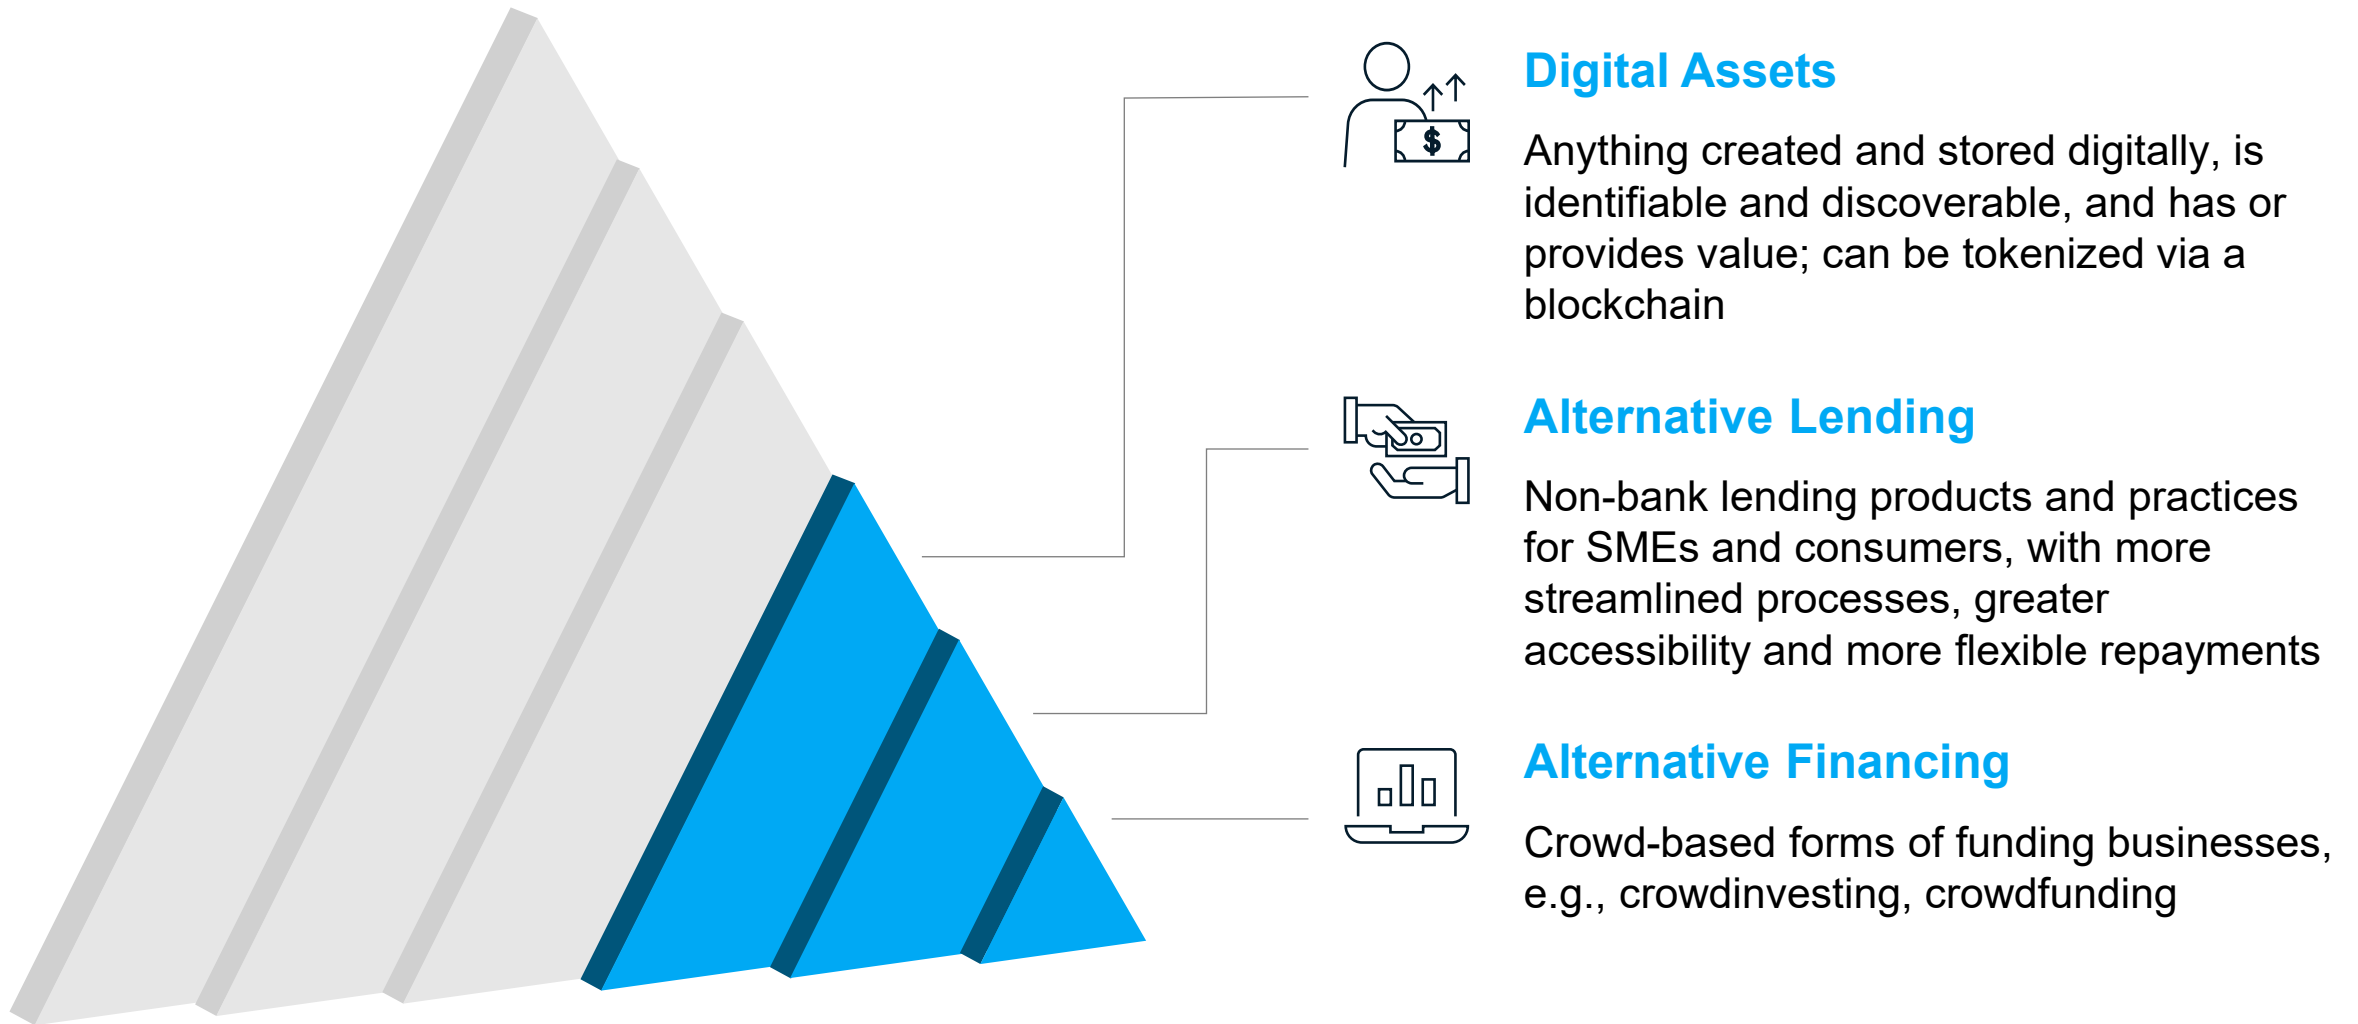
Digital Assets

Anything created and stored digitally, is identifiable and discoverable, and has or provides value; can be tokenized via a blockchain

Alternative Lending

Non-bank lending products and practices for SMEs and consumers, with more streamlined processes, greater accessibility and more flexible repayments

Alternative Financing

Crowd-based forms of funding businesses, e.g., crowdinvesting, crowdfunding